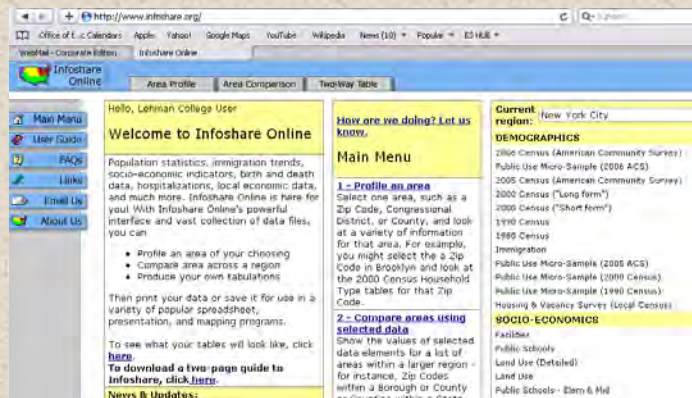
http://www.infoshare.org/

Office of E..c Calendars Apple Yahoo! Google Maps YouTube Wikipedia News (10) Popular ES HUB

WebMail - Corporate Edition Infoshare Online

Infoshare Online

Area Profile Area Comparison Two-Way Table

Main Menu
User Guide
FAQs
Links
Email Us
About Us

Hello, Lehman College User

Welcome to Infoshare Online

Population statistics, immigration trends, socio-economic indicators, birth and death data, hospitalizations, local economic data, and much more. Infoshare Online is here for you! With Infoshare Online's powerful interface and vast collection of data files, you can

- Profile an area of your choosing
- Compare area across a region
- Produce your own tabulations

Then print your data or save it for use in a variety of popular spreadsheet, presentation, and mapping programs.

To see what your tables will look like, click here.
To download a two-page guide to Infoshare, click here.

News & Updates:

How are we doing? Let us know.

Main Menu

1 - Profile an area
Select one area, such as a Zip Code, Congressional District, or County, and look at a variety of information for that area. For example, you might select the a Zip Code in Brooklyn and look at the 2000 Census Household Type tables for that Zip Code.

2 - Compare areas using selected data
Show the values of selected data elements for a list of areas within a larger region - for instance, Zip Codes within a Borough or County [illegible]

Current region: New York City

DEMOGRAPHICS
2006 Census (American Community Survey)
Public Use Micro-Sample (2006 ACS)
2005 Census (American Community Survey)
2000 Census ("Long form")
2000 Census ("Short form")
1990 Census
1980 Census
Immigration
Public Use Micro-Sample (2005 ACS)
Public Use Micro-Sample (2000 Census)
Public Use Micro-Sample (1990 Census)
Housing & Vacancy Survey (Local Census)

SOCIO-ECONOMICS
Facilities
Public Schools
Land Use (Detailed)
Land Use
Public Schools - Elem & Mid